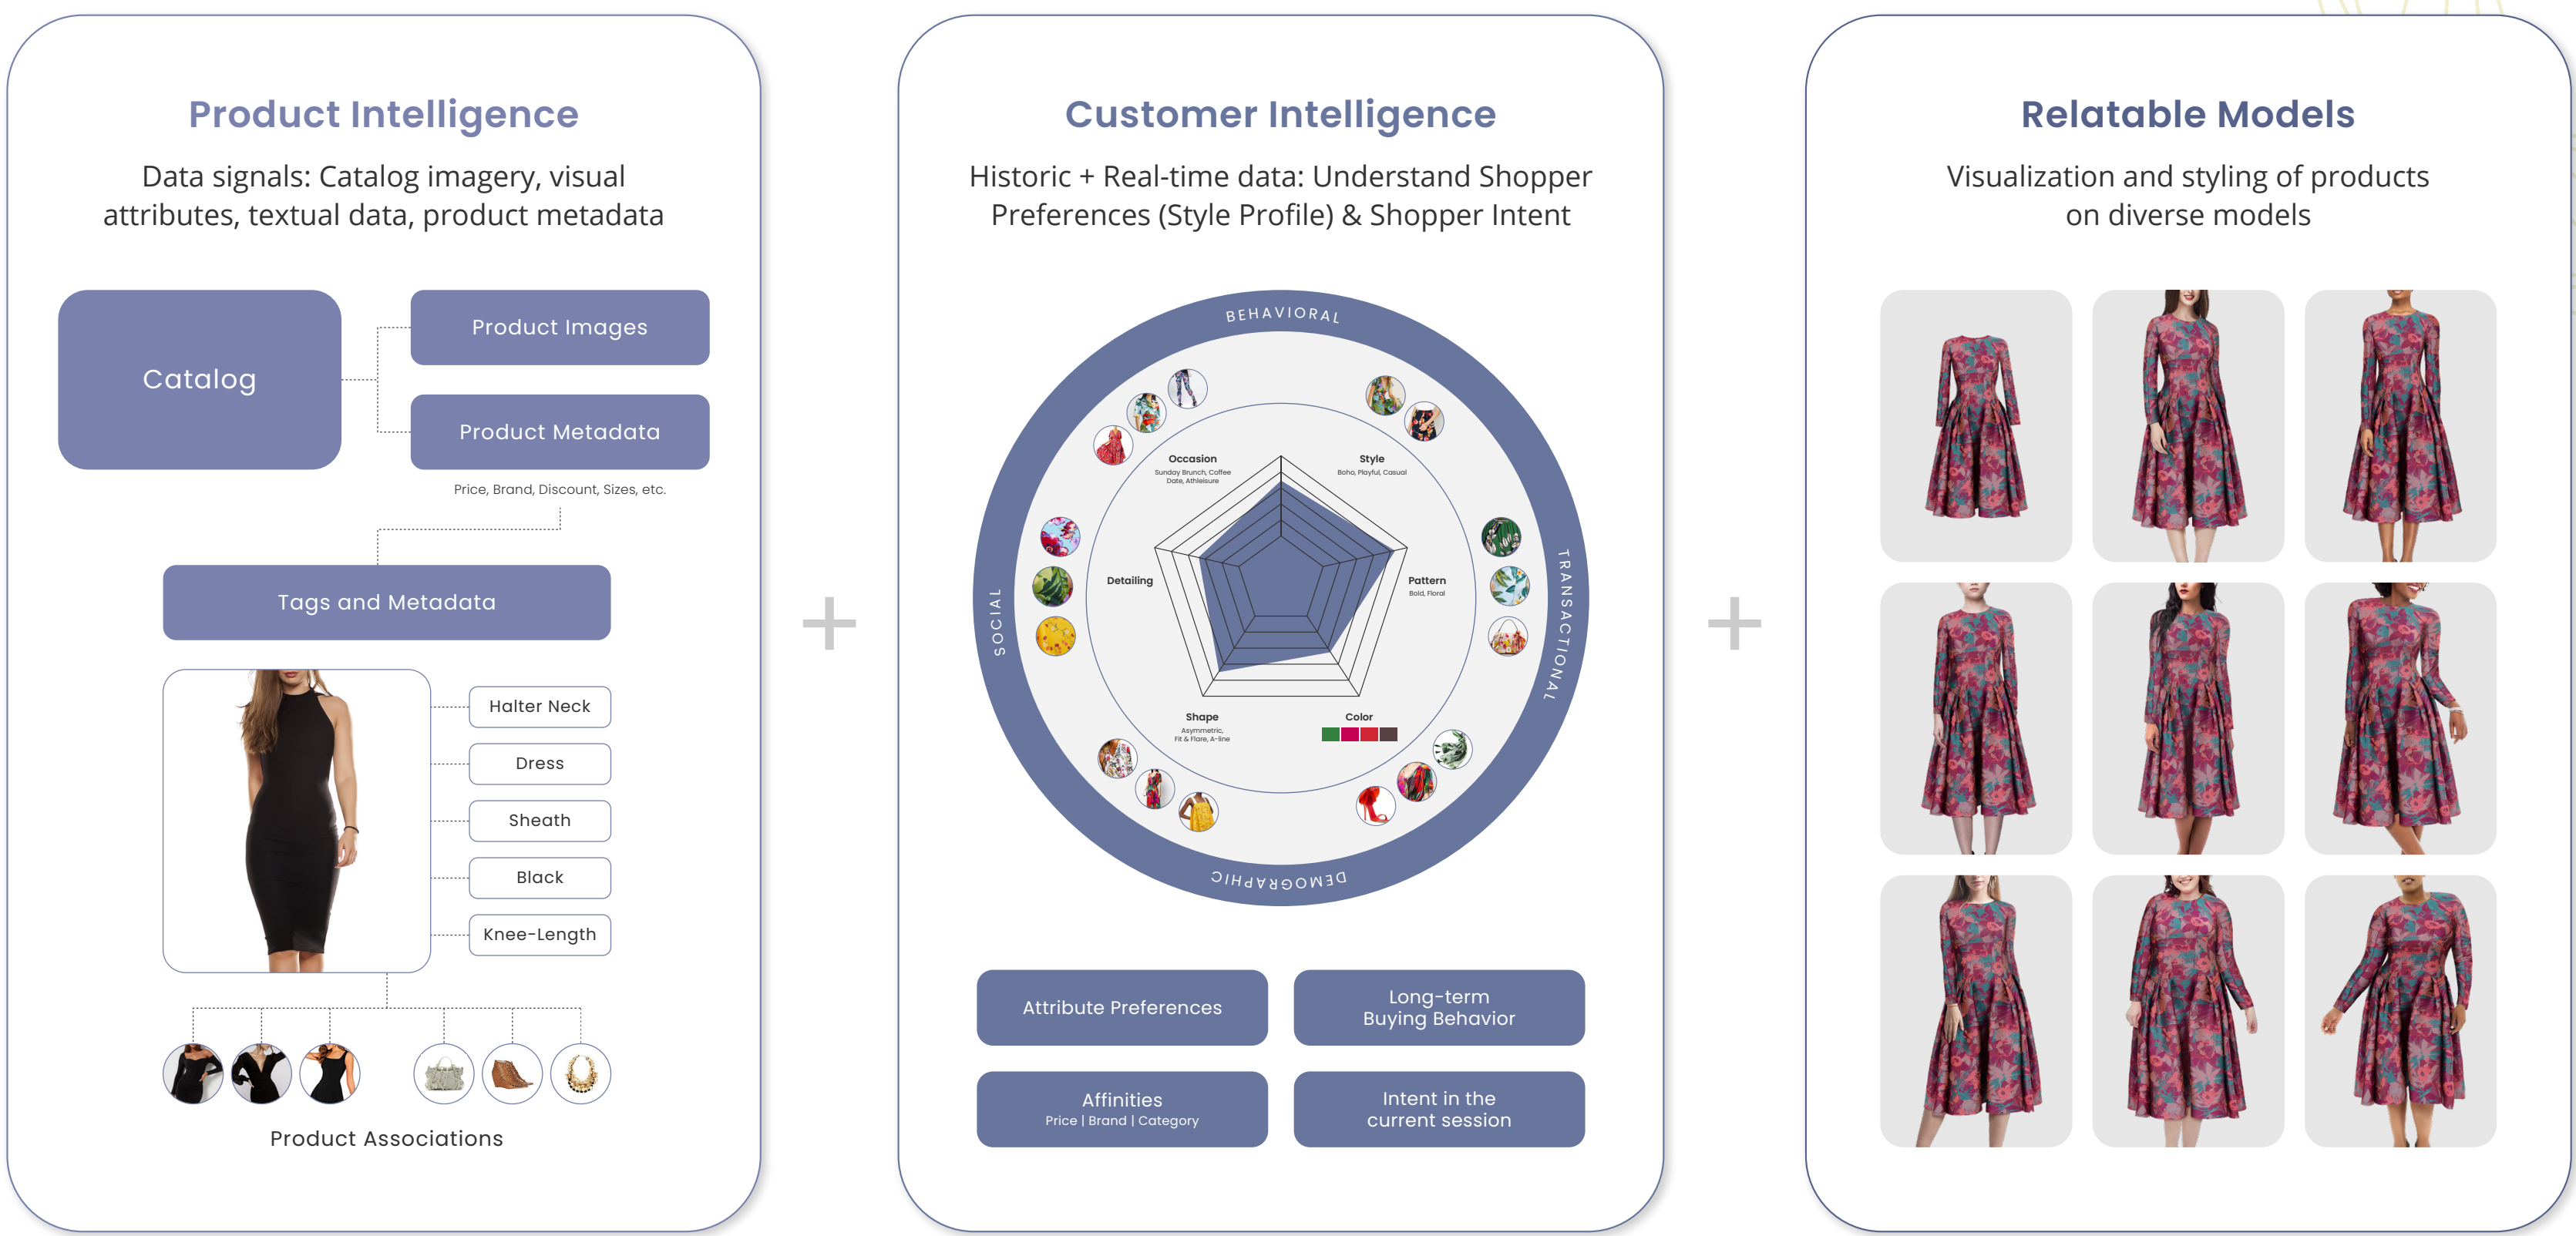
Product Intelligence

Data signals: Catalog imagery, visual attributes, textual data, product metadata

Catalog

Product Images

Product Metadata

Price, Brand, Discount, Sizes, etc.

Tags and Metadata

Halter Neck

Dress

Sheath

Black

Knee-Length

Product Associations

+

Customer Intelligence

Historic + Real-time data: Understand Shopper Preferences (Style Profile) & Shopper Intent

BEHAVIORAL

TRANSACTIONAL

DEMOGRAPHIC

SOCIAL

Occasion
Sunday Brunch, Coffee Date, Athleisure

Style
Boho, Playful, Casual

Detailing

Pattern
Bold, Floral

Shape
Asymmetric, Fit & Flare, A-line

Color

Attribute Preferences

Long-term Buying Behavior

Affinities
Price | Brand | Category

Intent in the current session

+

Relatable Models

Visualization and styling of products on diverse models